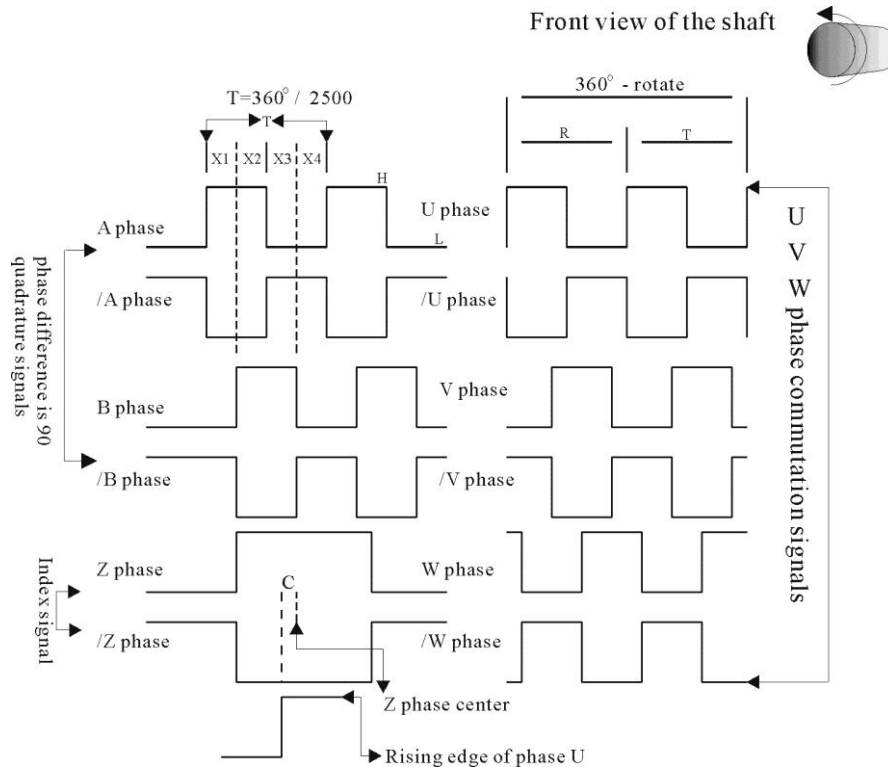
Front view of the shaft

T=360° / 2500

T

X1 X2 X3 X4

H

L

360° - rotate

R

T

A phase

/A phase

B phase

/B phase

Z phase

/Z phase

phase difference is 90 quadrature signals

Index signal

U phase

/U phase

V phase

/V phase

W phase

/W phase

C

U V W phase commutation signals

Z phase center

Rising edge of phase U